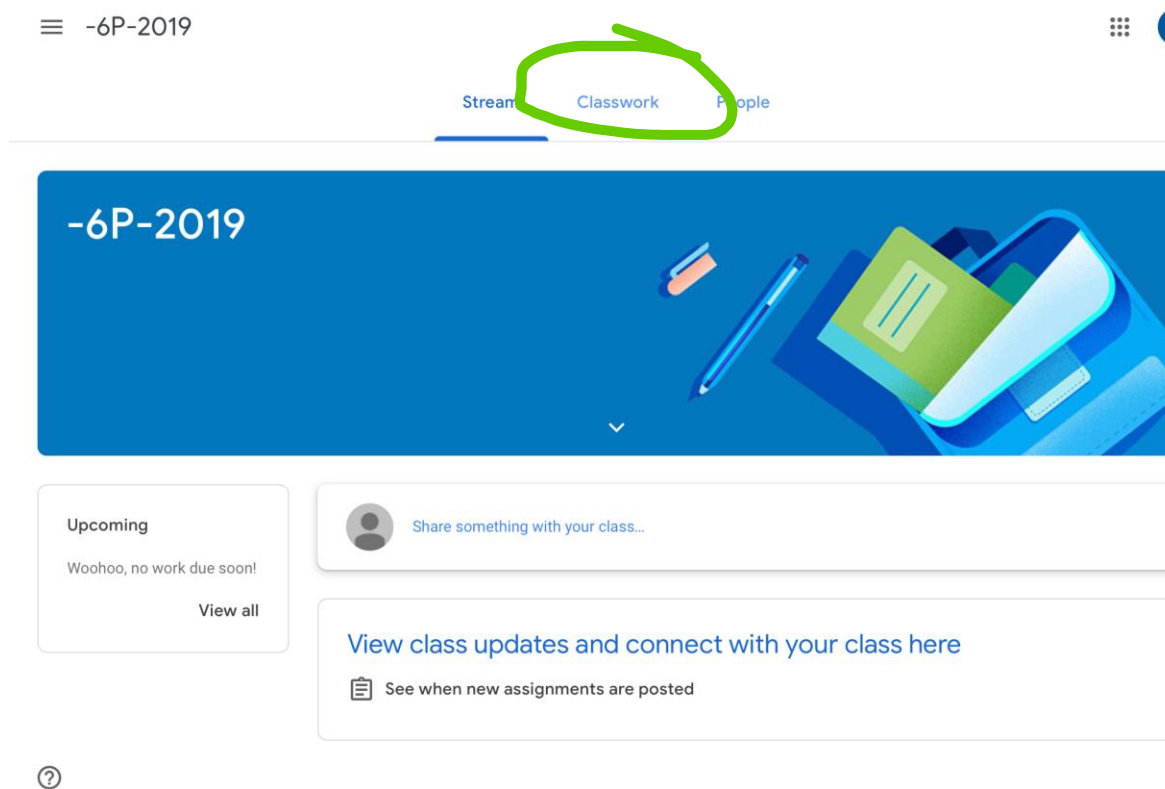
-6P-2019

Stream Classwork People

-6P-2019

Upcoming

Woohoo, no work due soon!

View all

Share something with your class...

View class updates and connect with your class here

See when new assignments are posted